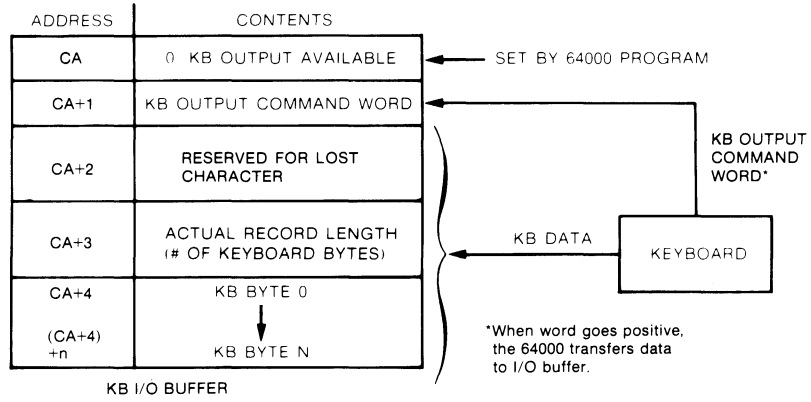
| ADDRESS | CONTENTS |
|---|---|
| CA | 0 KB OUTPUT AVAILABLE |
| CA+1 | KB OUTPUT COMMAND WORD |
| CA+2 | RESERVED FOR LOST CHARACTER |
| CA+3 | ACTUAL RECORD LENGTH (# OF KEYBOARD BYTES) |
| CA+4 | KB BYTE 0 |
| (CA+4) +n | KB BYTE N |

SET BY 64000 PROGRAM

KB OUTPUT COMMAND WORD*

KB DATA

KEYBOARD

*When word goes positive, the 64000 transfers data to I/O buffer.

KB I/O BUFFER